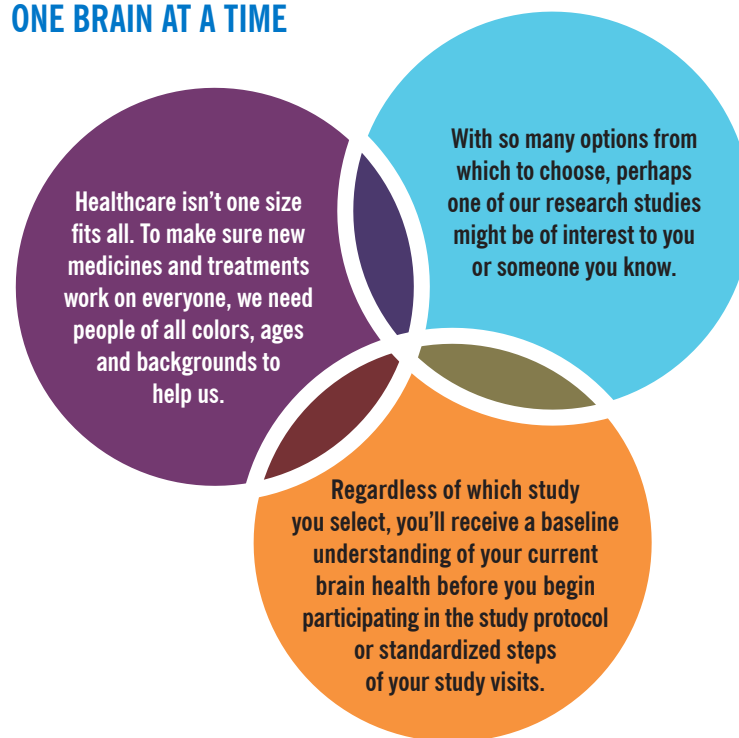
ONE BRAIN AT A TIME

Healthcare isn’t one size fits all. To make sure new medicines and treatments work on everyone, we need people of all colors, ages and backgrounds to help us.

With so many options from which to choose, perhaps one of our research studies might be of interest to you or someone you know.

Regardless of which study you select, you’ll receive a baseline understanding of your current brain health before you begin participating in the study protocol or standardized steps of your study visits.